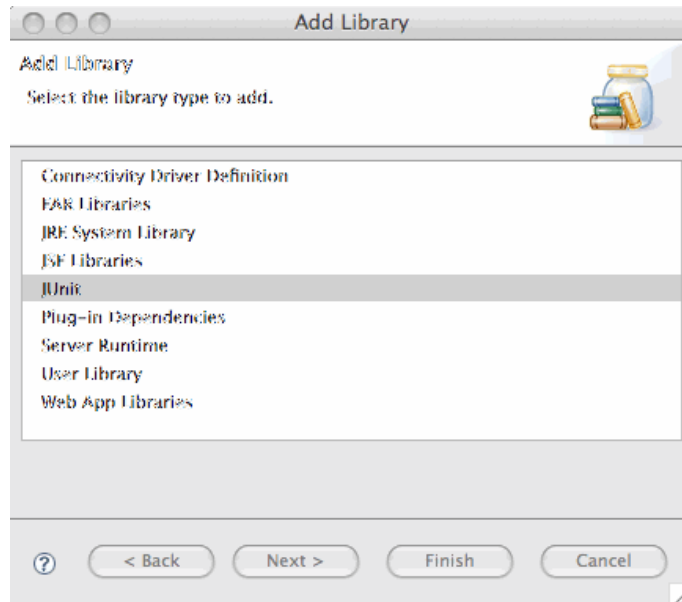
Add Library

Add Library

Select the library type to add.

Connectivity Driver Definition
EAR Libraries
JRE System Library
JSF Libraries
JUnit
Plug-in Dependencies
Server Runtime
User Library
Web App Libraries

?

< Back

Next >

Finish

Cancel